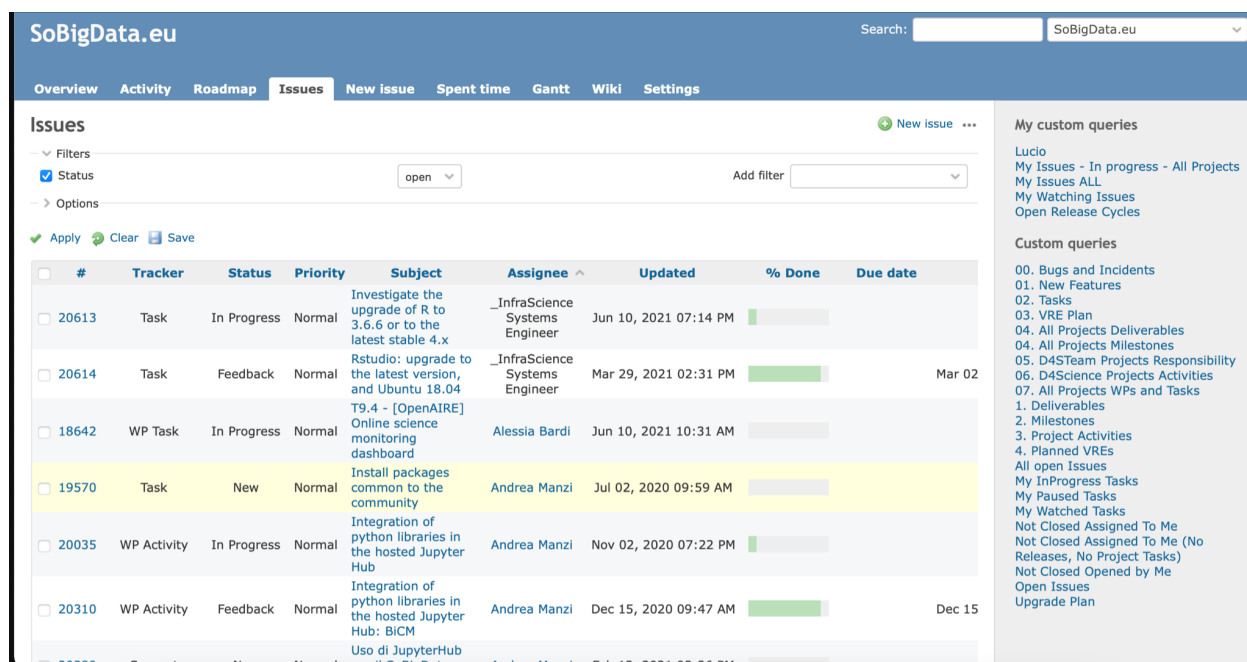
SoBigData.eu

Search: SoBigData.eu

Overview Activity Roadmap Issues New issue Spent time Gantt Wiki Settings

Issues

New issue ···

Filters

Status open

Add filter

Options

Apply Clear Save

| # | Tracker | Status | Priority | Subject | Assignee | Updated | % Done | Due date |
|---|---|---|---|---|---|---|---|---|
| 20613 | Task | In Progress | Normal | Investigate the upgrade of R to 3.6.6 or to the latest stable 4.x | _InfraScience Systems Engineer | Jun 10, 2021 07:14 PM | | |
| 20614 | Task | Feedback | Normal | Rstudio: upgrade to the latest version, and Ubuntu 18.04 | _InfraScience Systems Engineer | Mar 29, 2021 02:31 PM | | Mar 02 |
| 18642 | WP Task | In Progress | Normal | T9.4 - [OpenAIRE] Online science monitoring dashboard | Alessia Bardi | Jun 10, 2021 10:31 AM | | |
| 19570 | Task | New | Normal | Install packages common to the community | Andrea Manzi | Jul 02, 2020 09:59 AM | | |
| 20035 | WP Activity | In Progress | Normal | Integration of python libraries in the hosted Jupyter Hub | Andrea Manzi | Nov 02, 2020 07:22 PM | | |
| 20310 | WP Activity | Feedback | Normal | Integration of python libraries in the hosted Jupyter Hub: BiCM | Andrea Manzi | Dec 15, 2020 09:47 AM | | Dec 15 |
| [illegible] | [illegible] | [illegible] | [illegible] | Uso di JupyterHub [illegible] | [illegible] | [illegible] | | |

My custom queries

Lucio
My Issues - In progress - All Projects
My Issues ALL
My Watching Issues
Open Release Cycles

Custom queries

00. Bugs and Incidents
01. New Features
02. Tasks
03. VRE Plan
04. All Projects Deliverables
04. All Projects Milestones
05. D4STeam Projects Responsibility
06. D4Science Projects Activities
07. All Projects WPs and Tasks
1. Deliverables
2. Milestones
3. Project Activities
4. Planned VREs
All open Issues
My InProgress Tasks
My Paused Tasks
My Watched Tasks
Not Closed Assigned To Me
Not Closed Assigned To Me (No Releases, No Project Tasks)
Not Closed Opened by Me
Open Issues
Upgrade Plan